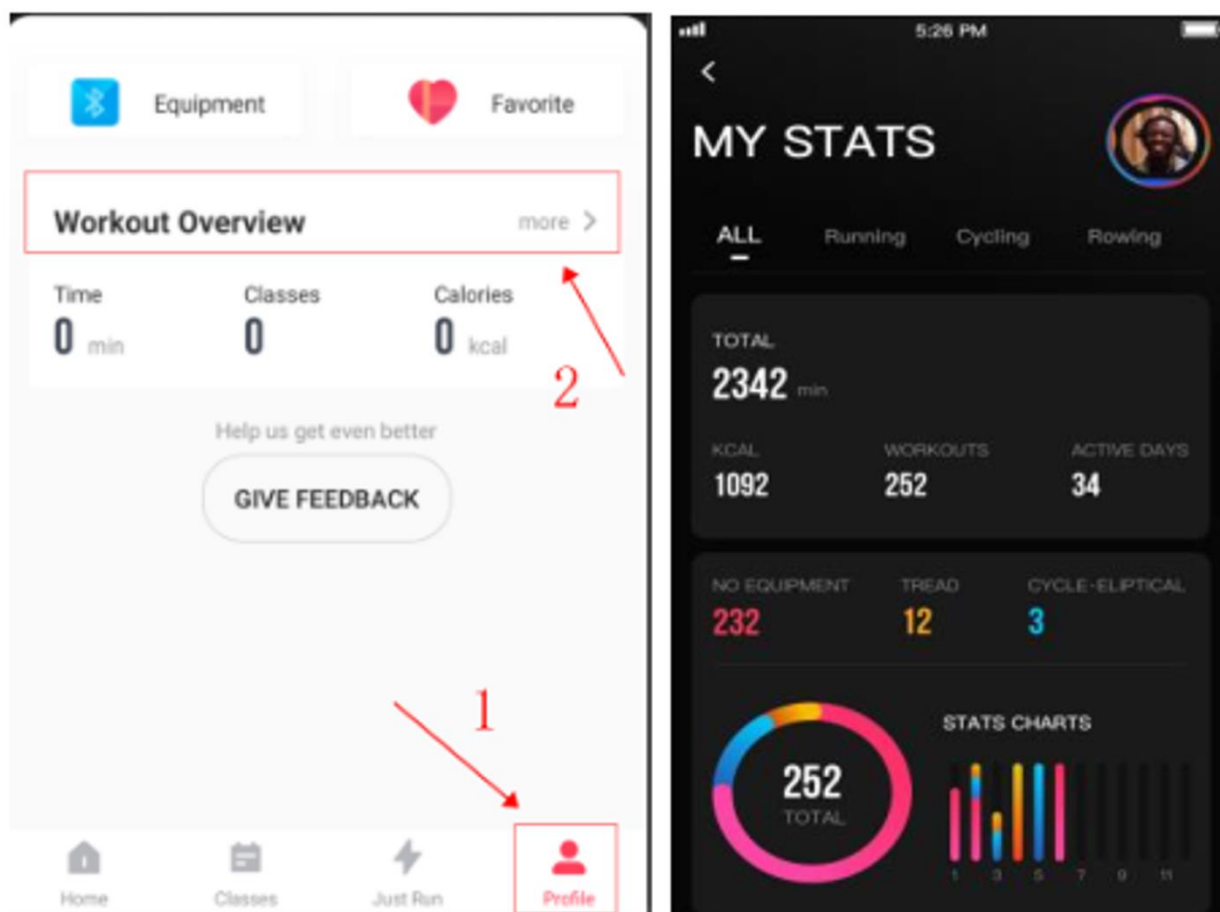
Equipment

Favorite

Workout Overview

more >

Time
0 min

Classes
0

Calories
0 kcal

2

Help us get even better

GIVE FEEDBACK

1

Home

Classes

Just Run

Profile

5:26 PM

<

MY STATS

ALL

Running

Cycling

Rowing

TOTAL
2342 min

KCAL
1092

WORKOUTS
252

ACTIVE DAYS
34

NO EQUIPMENT
232

TREAD
12

CYCLE-ELIPTICAL
3

252
TOTAL

STATS CHARTS

1 3 5 7 9 11